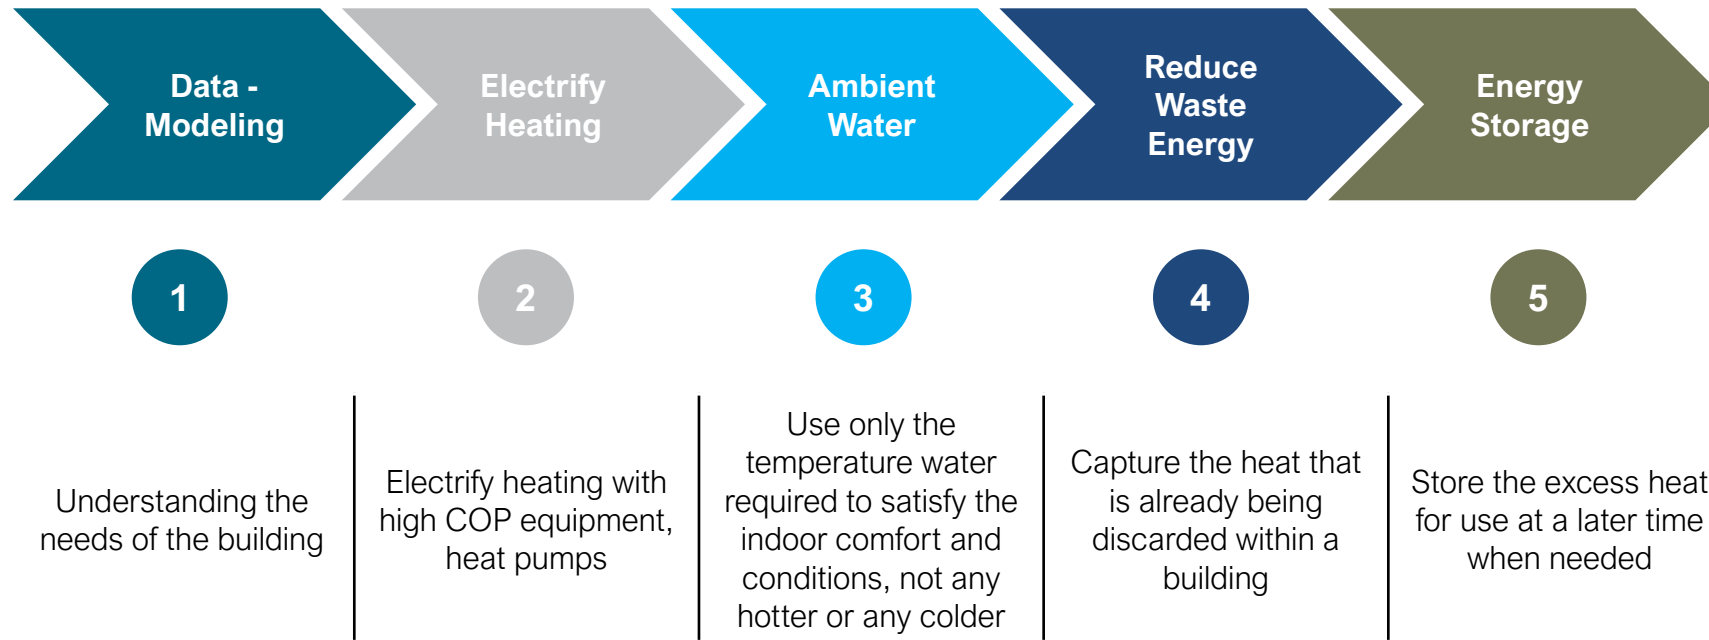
Data - Modeling

Electrify Heating

Ambient Water

Reduce Waste Energy

Energy Storage

1

2

3

4

5

Understanding the needs of the building

Electrify heating with high COP equipment, heat pumps

Use only the temperature water required to satisfy the indoor comfort and conditions, not any hotter or any colder

Capture the heat that is already being discarded within a building

Store the excess heat for use at a later time when needed